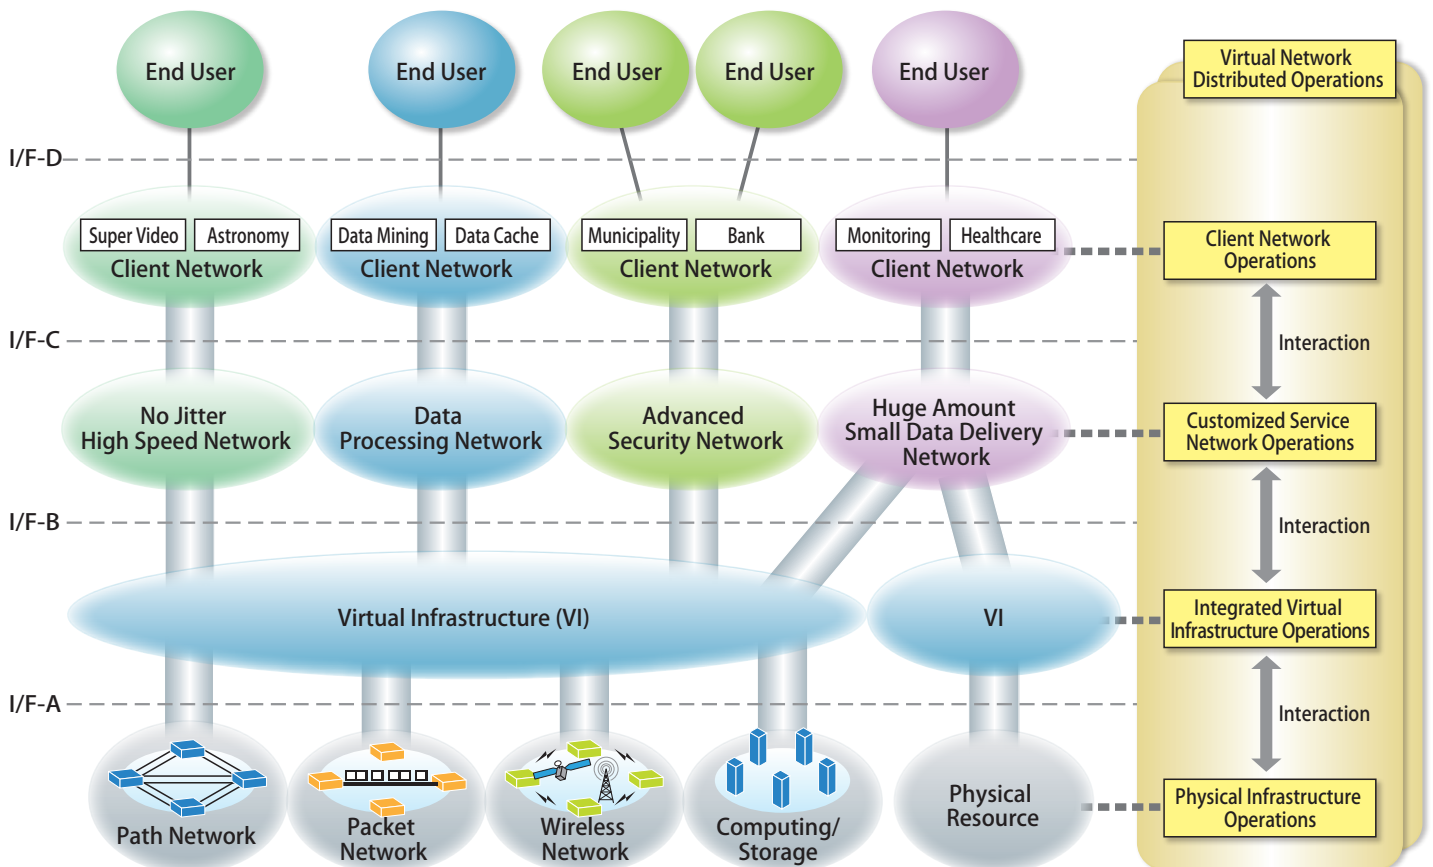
End User

End User

End User

End User

End User

Virtual Network Distributed Operations

I/F-D

Super Video

Astronomy

Client Network

Data Mining

Data Cache

Client Network

Municipality

Bank

Client Network

Monitoring

Healthcare

Client Network

Client Network Operations

I/F-C

Interaction

No Jitter High Speed Network

Data Processing Network

Advanced Security Network

Huge Amount Small Data Delivery Network

Customized Service Network Operations

I/F-B

Interaction

Virtual Infrastructure (VI)

VI

Integrated Virtual Infrastructure Operations

I/F-A

Interaction

Path Network

Packet Network

Wireless Network

Computing/ Storage

Physical Resource

Physical Infrastructure Operations